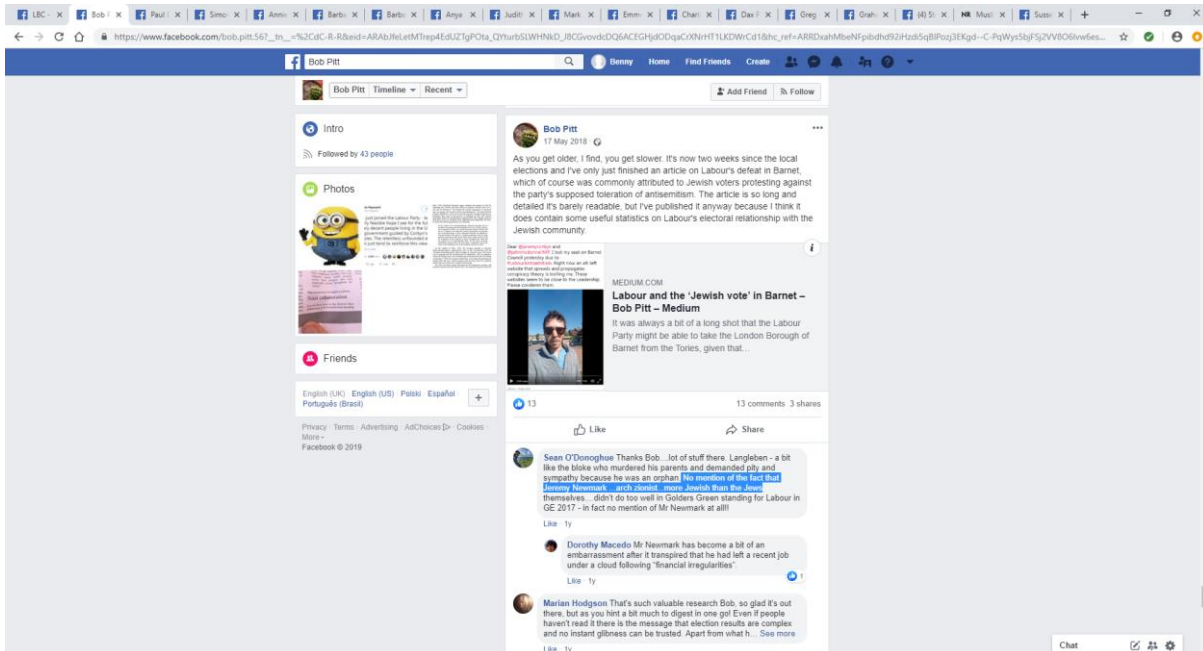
LBC · | Bob | Paul | Simo | Anna | Barba | Barba | Anya | Judit | Mark | Emm | Charl | Dav | Greg | Grah | (4) S | Musl | Susse | +

https://www.facebook.com/bob.pitt.567_tn_=%2CdC-R-R&eid=ARAbJfeLetMTrep4EdUZTgPOta_QYturbSLWHNkD_J8CGvovdcDQ6ACEGHjdODqaCrXNrHT1LKDWrCd1&hc_ref=ARRDxahMbeNFpibdhd92iHzdi5qBIPozj3EKgd--C-PqWys5bjFSj2VV8O6lvw6es...

Bob Pitt

Benny Home Find Friends Create

Bob Pitt Timeline Recent

Add Friend Follow

Intro

Followed by 43 people

Photos

Friends

English (UK) · English (US) · Polski · Español · Português (Brasil)

Privacy · Terms · Advertising · AdChoices · Cookies · More · Facebook © 2019

Bob Pitt
17 May 2018 ·

As you get older, I find, you get slower. It's now two weeks since the local elections and I've only just finished an article on Labour's defeat in Barnet, which of course was commonly attributed to Jewish voters protesting against the party's supposed toleration of antisemitism. The article is so long and detailed it's barely readable, but I've published it anyway because I think it does contain some useful statistics on Labour's electoral relationship with the Jewish community.

MEDIUM.COM
Labour and the 'Jewish vote' in Barnet – Bob Pitt – Medium
It was always a bit of a long shot that the Labour Party might be able to take the London Borough of Barnet from the Tories, given that...

13

13 comments 3 shares

Like Share

Sean O'Donoghue Thanks Bob....lot of stuff there. Langleben - a bit like the bloke who murdered his parents and demanded pity and sympathy because he was an orphan. No mention of the fact that Jeremy Newmark....arch zionist....more Jewish than the Jews themselves....didn't do too well in Golders Green standing for Labour in GE 2017 - in fact no mention of Mr Newmark at all!!
Like · 1y

Dorothy Macedo Mr Newmark has become a bit of an embarrassment after it transpired that he had left a recent job under a cloud following "financial irregularities".
Like · 1y

1

Marian Hodgson That's such valuable research Bob, so glad it's out there, but as you hint a bit much to digest in one go! Even if people haven't read it there is the message that election results are complex and no instant glibness can be trusted. Apart from what h... See more
Like · 1y

Chat